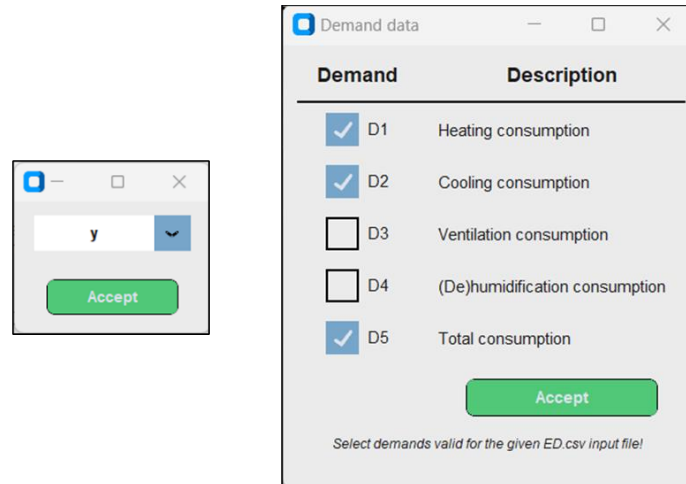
y

Accept

Demand data

| Demand | Description |
|---|---|
| D1 | Heating consumption |
| D2 | Cooling consumption |
| D3 | Ventilation consumption |
| D4 | (De)humidification consumption |
| D5 | Total consumption |

Accept

Select demands valid for the given ED.csv input file!